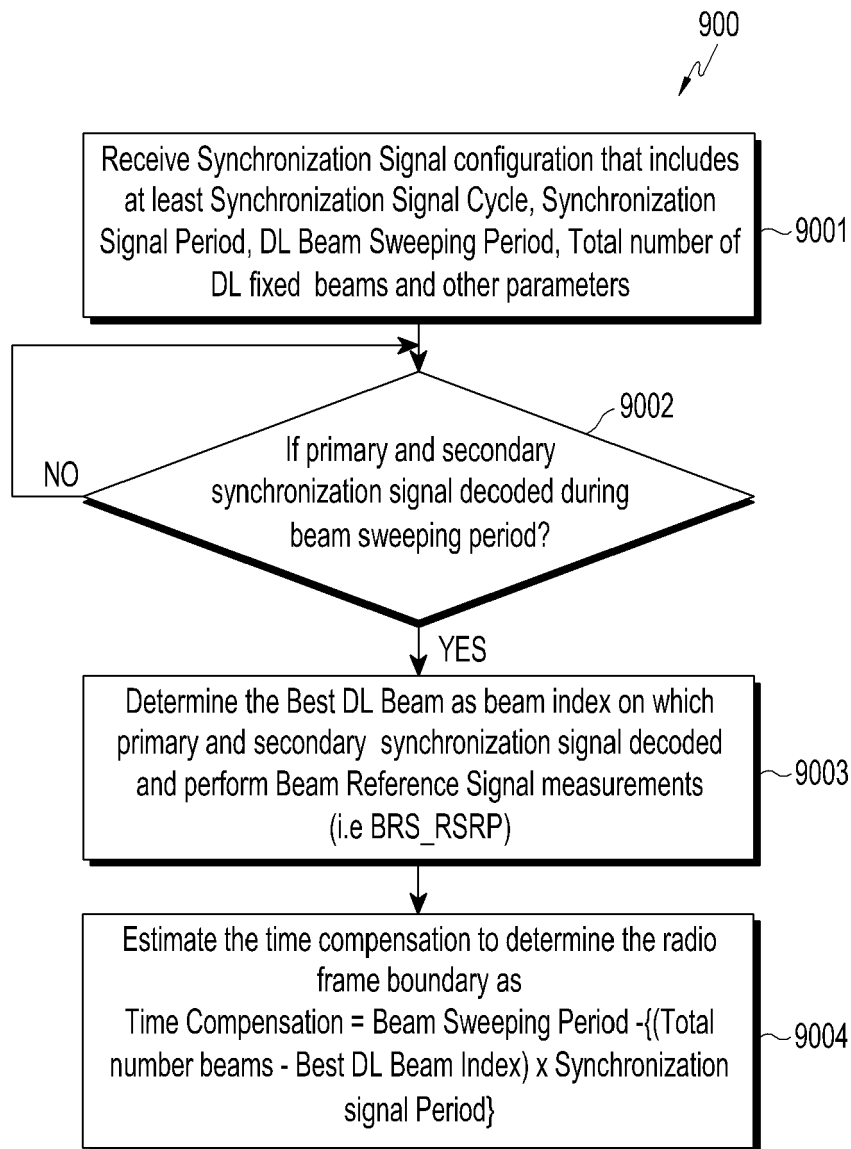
900

Receive Synchronization Signal configuration that includes at least Synchronization Signal Cycle, Synchronization Signal Period, DL Beam Sweeping Period, Total number of DL fixed beams and other parameters

9001

9002

NO

If primary and secondary synchronization signal decoded during beam sweeping period?

YES

Determine the Best DL Beam as beam index on which primary and secondary synchronization signal decoded and perform Beam Reference Signal measurements (i.e BRS_RSRP)

9003

Estimate the time compensation to determine the radio frame boundary as
Time Compensation = Beam Sweeping Period -{(Total number beams - Best DL Beam Index) x Synchronization signal Period}

9004